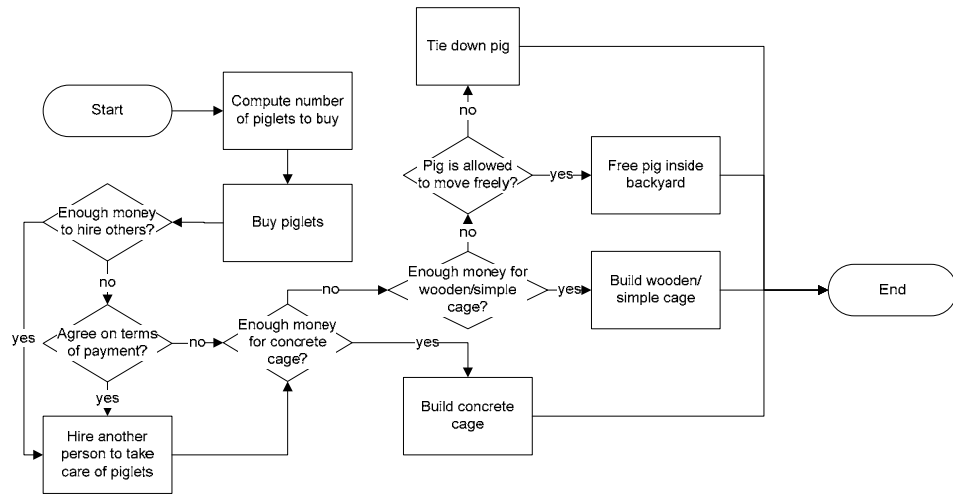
Start

Compute number of piglets to buy

Buy piglets

Enough money to hire others?

no

yes

Agree on terms of payment?

no

yes

Hire another person to take care of piglets

Enough money for concrete cage?

no

yes

Build concrete cage

Enough money for wooden/simple cage?

yes

Build wooden/ simple cage

no

Pig is allowed to move freely?

yes

Free pig inside backyard

no

Tie down pig

End